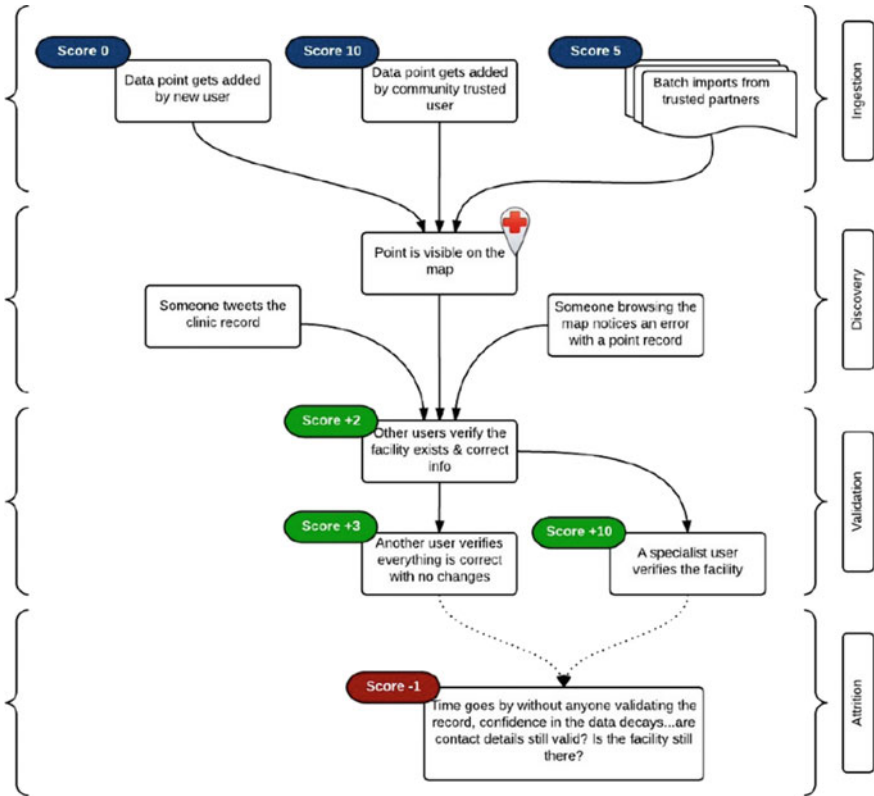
Score 0

Data point gets added by new user

Score 10

Data point gets added by community trusted user

Score 5

Batch imports from trusted partners

Ingestion

Point is visible on the map

Someone tweets the clinic record

Someone browsing the map notices an error with a point record

Discovery

Score +2

Other users verify the facility exists & correct info

Score +3

Another user verifies everything is correct with no changes

Score +10

A specialist user verifies the facility

Validation

Score -1

Time goes by without anyone validating the record, confidence in the data decays...are contact details still valid? Is the facility still there?

Attrition